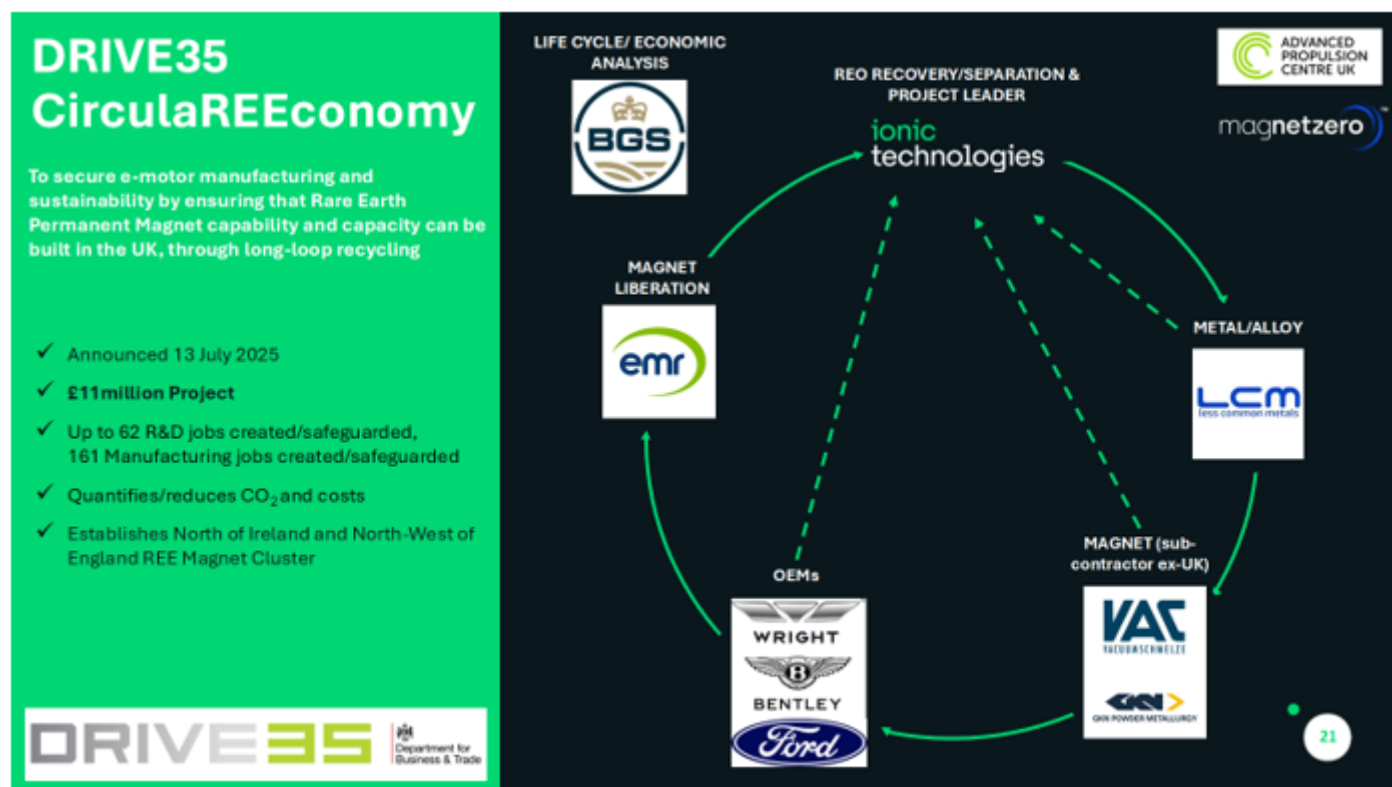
DRIVE35 CirculaREEconomy

To secure e-motor manufacturing and sustainability by ensuring that Rare Earth Permanent Magnet capability and capacity can be built in the UK, through long-loop recycling

✓ Announced 13 July 2025
✓ £11million Project
✓ Up to 62 R&D jobs created/safeguarded, 161 Manufacturing jobs created/safeguarded
✓ Quantifies/reduces $CO_2$ and costs
✓ Establishes North of Ireland and North-West of England REE Magnet Cluster

DRIVE35

Department for Business & Trade

LIFE CYCLE/ ECONOMIC ANALYSIS

BGS

REO RECOVERY/SEPARATION & PROJECT LEADER

ionic technologies

ADVANCED PROPULSION CENTRE UK

magnetzero

MAGNET LIBERATION

emr

METAL/ALLOY

LCM less common metals

MAGNET (sub-contractor ex-UK)

VAC VACUUMSCHMELZE

GKN POWDER METALLURGY

OEMs

WRIGHT

BENTLEY

Ford

21